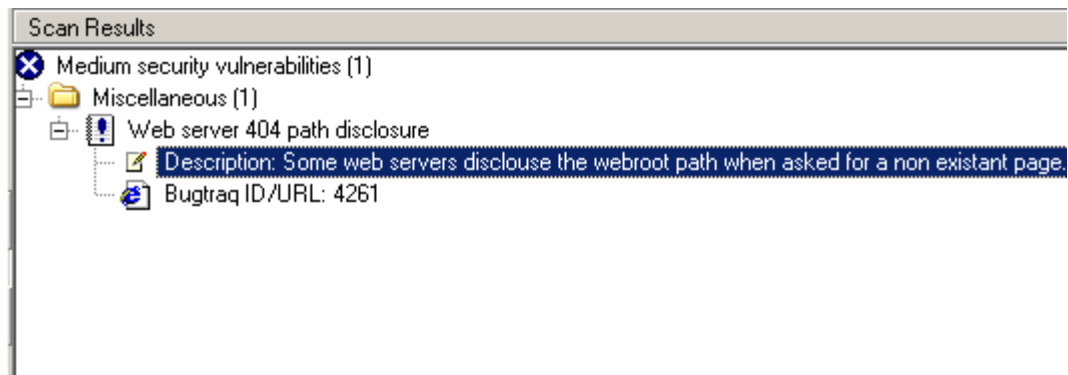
Scan Results

Medium security vulnerabilities (1)

Miscellaneous (1)

Web server 404 path disclosure

Description: Some web servers disclouse the webroot path when asked for a non existant page.

Bugtraq ID/URL: 4261